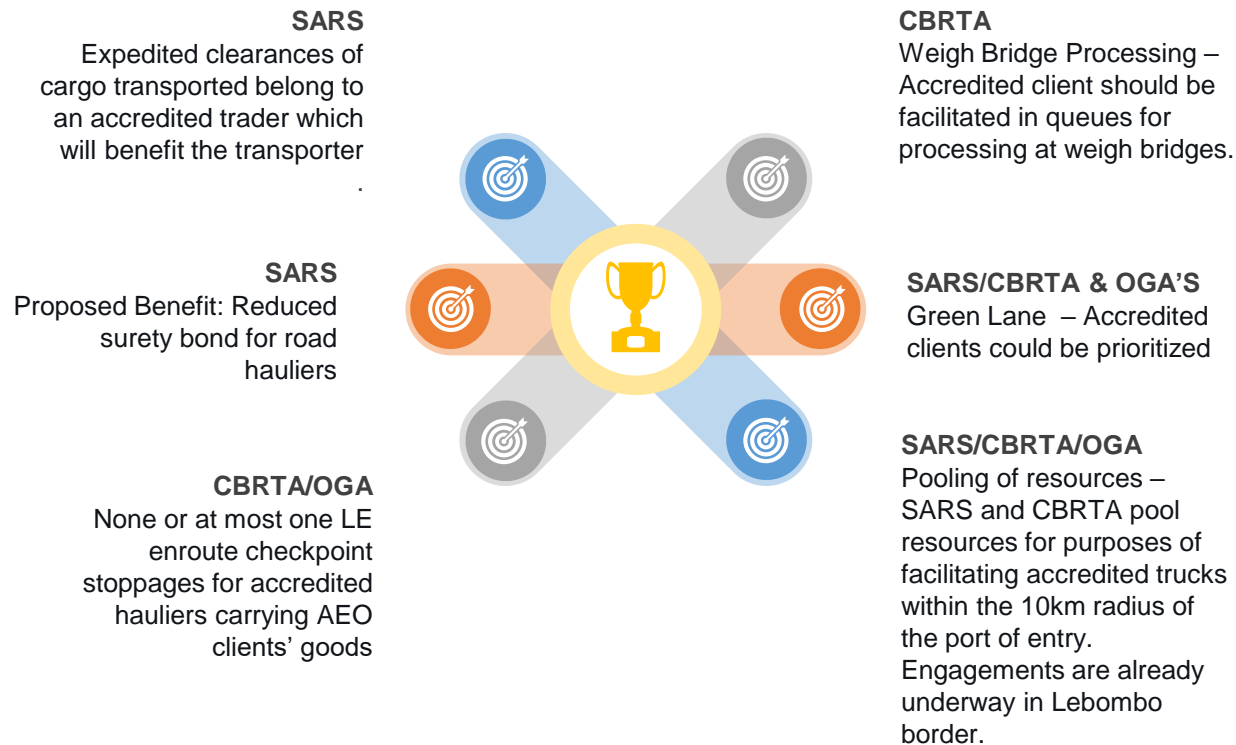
SARS
Expedited clearances of cargo transported belong to an accredited trader which will benefit the transporter
.

CBRTA
Weigh Bridge Processing – Accredited client should be facilitated in queues for processing at weigh bridges.

SARS
Proposed Benefit: Reduced surety bond for road hauliers

SARS/CBRTA & OGA'S
Green Lane – Accredited clients could be prioritized

CBRTA/OGA
None or at most one LE enroute checkpoint stoppages for accredited hauliers carrying AEO clients' goods

SARS/CBRTA/OGA
Pooling of resources – SARS and CBRTA pool resources for purposes of facilitating accredited trucks within the 10km radius of the port of entry. Engagements are already underway in Lebombo border.